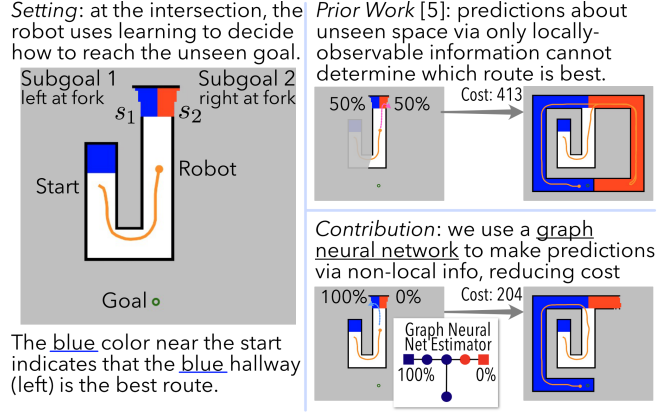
*Setting*: at the intersection, the robot uses learning to decide how to reach the unseen goal.

Subgoal 1 left at fork

Subgoal 2 right at fork

$s_1$

$s_2$

Start

Robot

Goal

The blue color near the start indicates that the blue hallway (left) is the best route.

*Prior Work* [5]: predictions about unseen space via only locally-observable information cannot determine which route is best.

50%

50%

Cost: 413

*Contribution*: we use a graph neural network to make predictions via non-local info, reducing cost

100%

0%

Cost: 204

Graph Neural Net Estimator

100%

0%